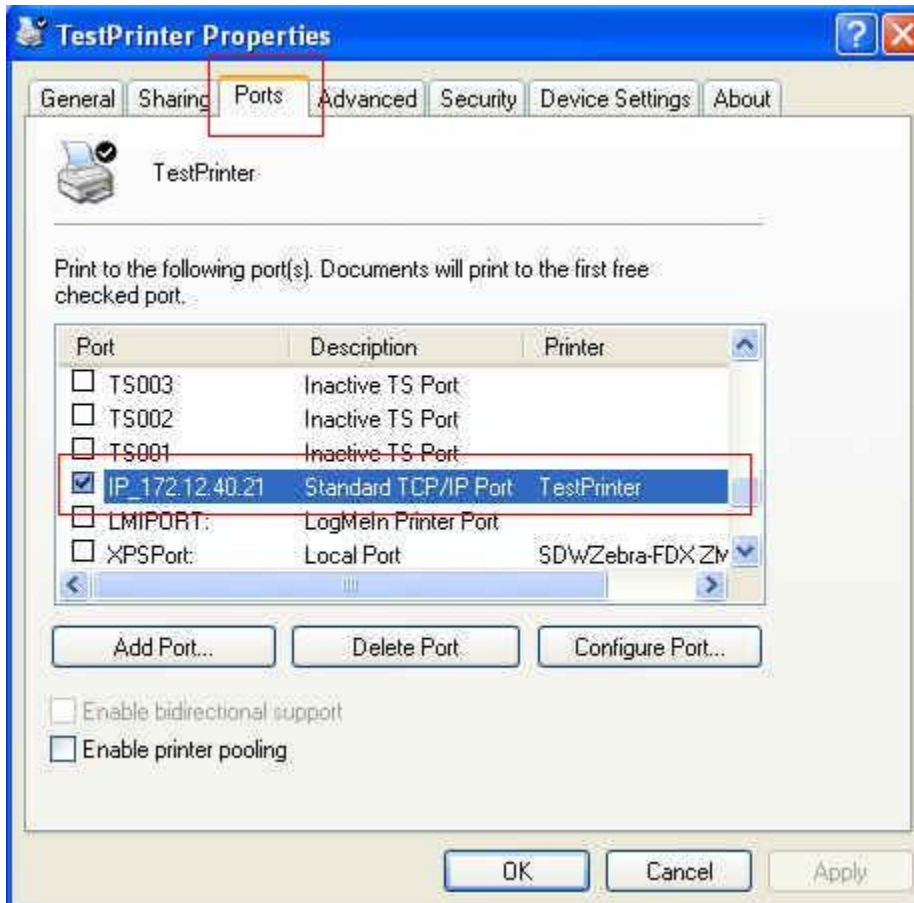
TestPrinter Properties

General | Sharing | Ports | Advanced | Security | Device Settings | About

TestPrinter

Print to the following port(s). Documents will print to the first free checked port.

| Port | Description | Printer |
|---|---|---|
| TS003 | Inactive TS Port | |
| TS002 | Inactive TS Port | |
| TS001 | Inactive TS Port | |
| IP_172.12.40.21 | Standard TCP/IP Port | TestPrinter |
| LMIPORT: | LogMeIn Printer Port | |
| XPSPort: | Local Port | SDWZebra-FDX ZM |

Add Port... | Delete Port | Configure Port...

Enable bidirectional support

Enable printer pooling

OK | Cancel | Apply